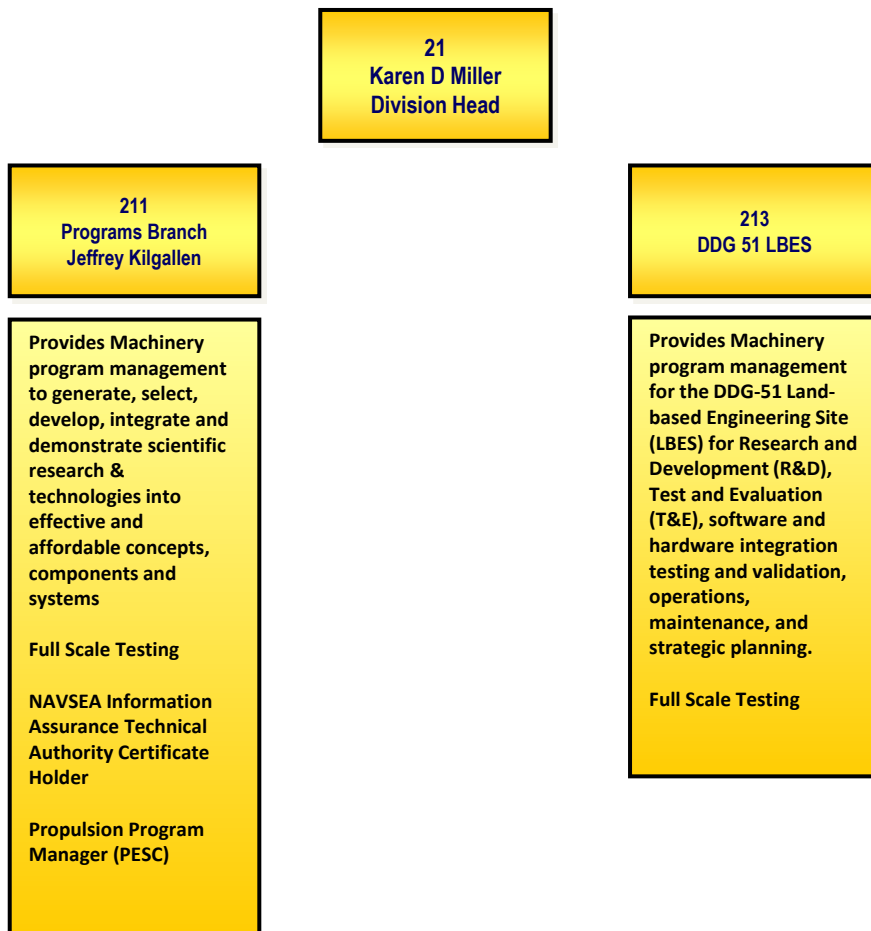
21
Karen D Miller
Division Head

211
Programs Branch
Jeffrey Kilgallen

Provides Machinery program management to generate, select, develop, integrate and demonstrate scientific research & technologies into effective and affordable concepts, components and systems

Full Scale Testing

NAVSEA Information Assurance Technical Authority Certificate Holder

Propulsion Program Manager (PESC)

213
DDG 51 LBES

Provides Machinery program management for the DDG-51 Land-based Engineering Site (LBES) for Research and Development (R&D), Test and Evaluation (T&E), software and hardware integration testing and validation, operations, maintenance, and strategic planning.

Full Scale Testing